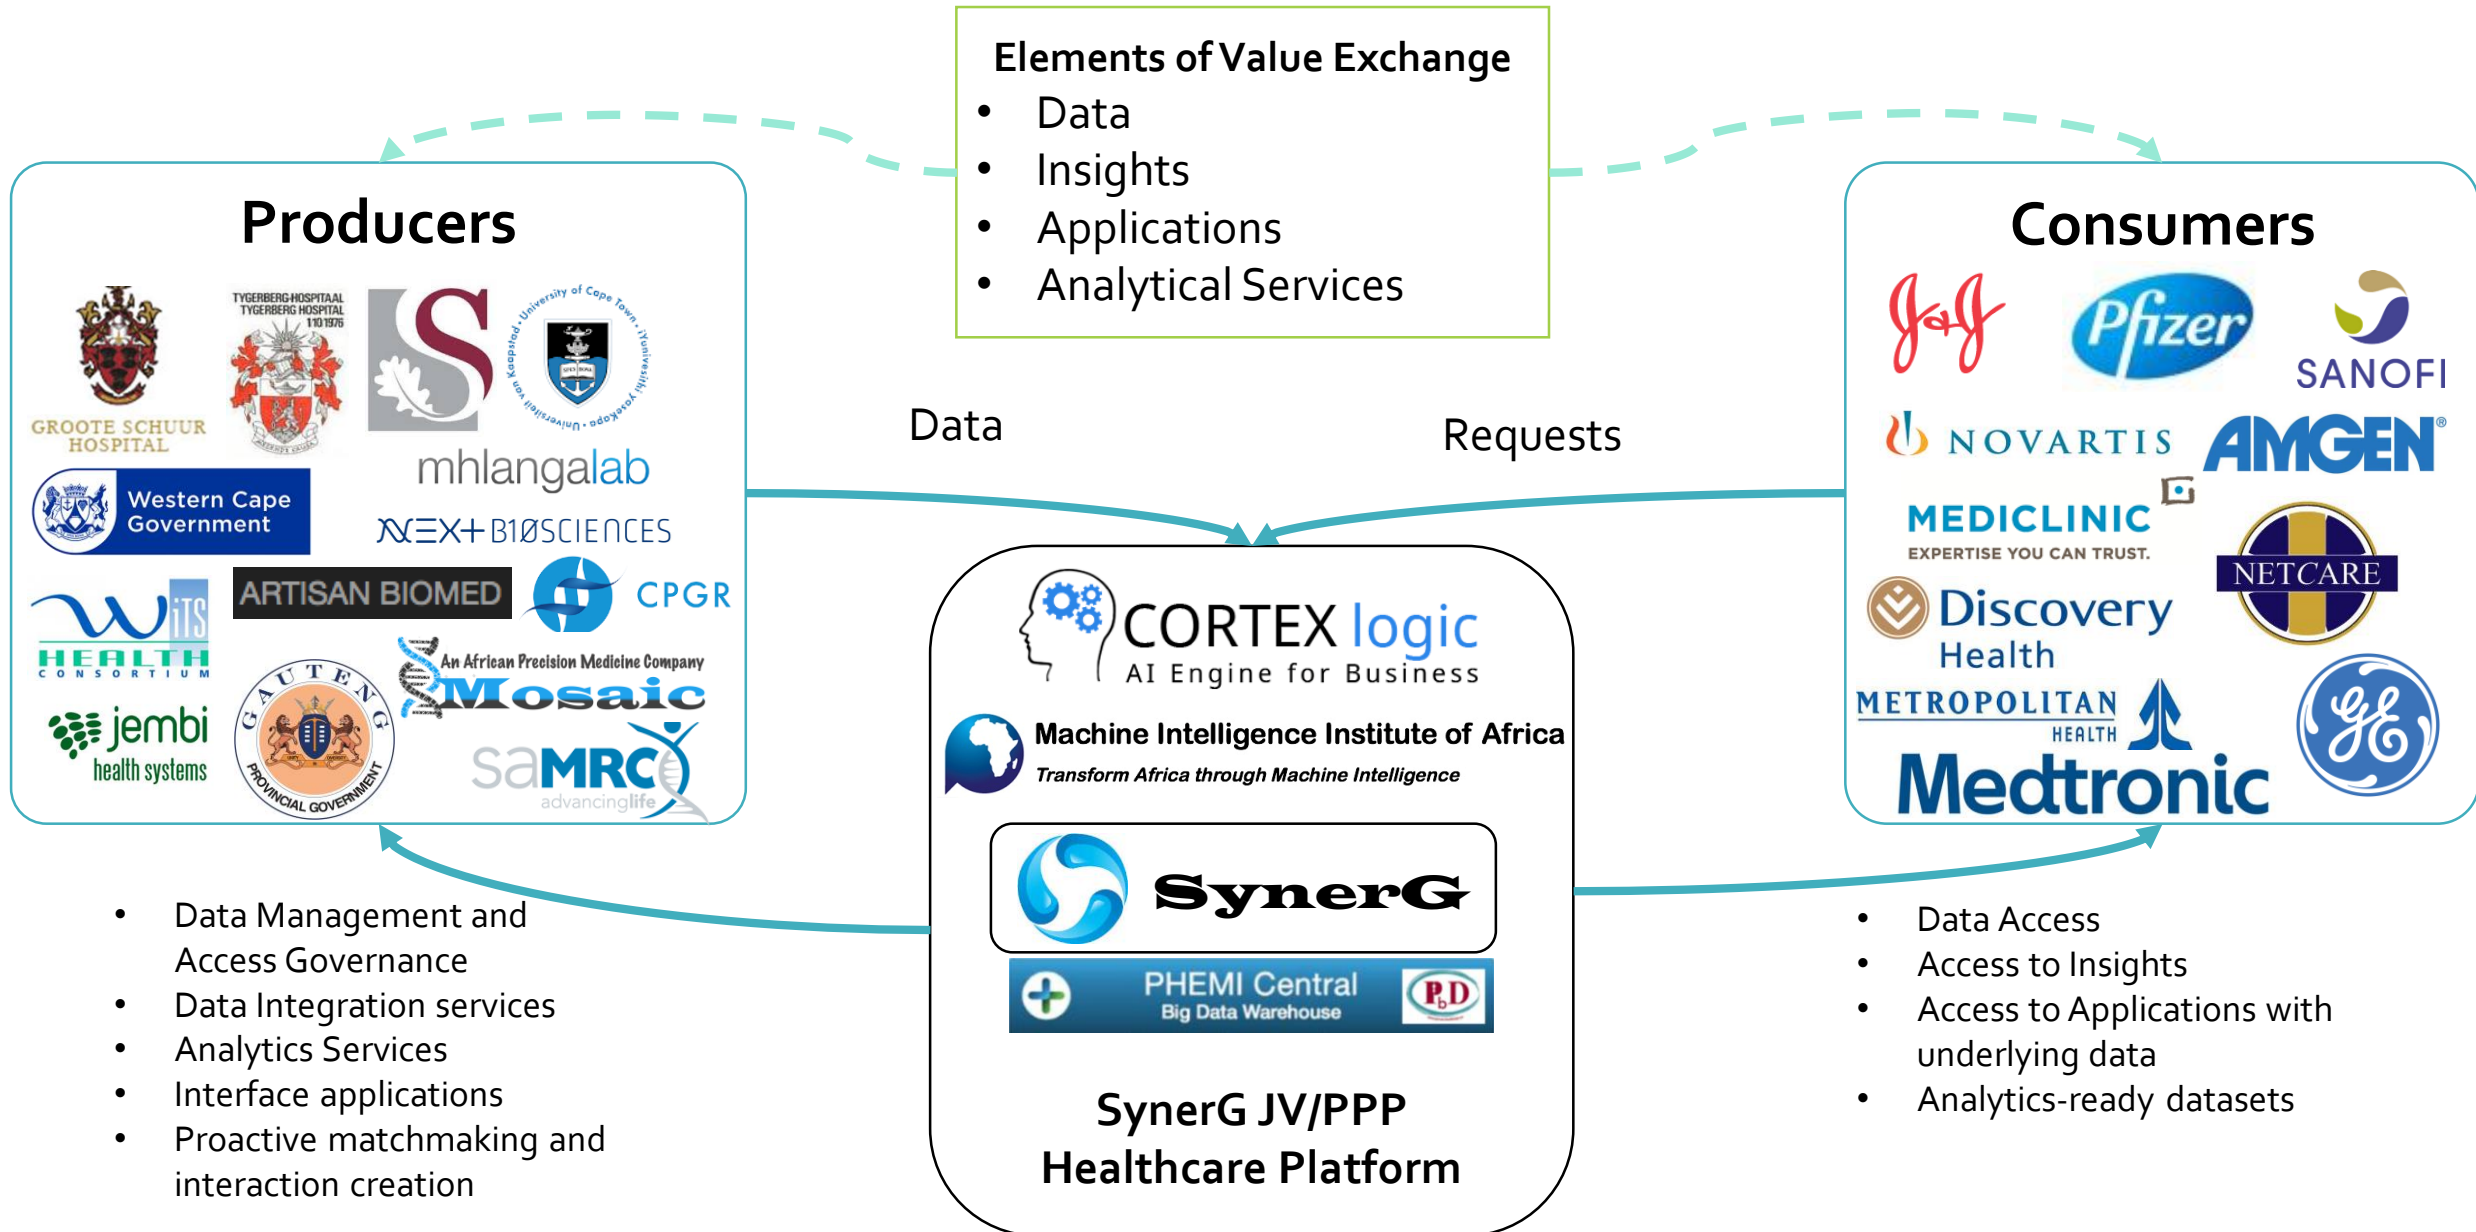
Elements of Value Exchange
- Data
- Insights
- Applications
- Analytical Services

Producers

GROOTE SCHUUR HOSPITAL

TYGERBERG-HOSPITAAL TYGERBERG HOSPITAL 1976

University of Cape Town · iYunivesithi yaseKapa · Universiteit van Kaapstad

mhlangalab

Western Cape Government

NEXT BIOSCIENCES

iTS HEALTH CONSORTIUM

ARTISAN BIOMED

CPGR

An African Precision Medicine Company Mosaic

jembi health systems

GAUTENG PROVINCIAL GOVERNMENT

saMRC advancinglife

Data

Requests

Consumers

J&J

Pfizer

SANOFI

NOVARTIS

AMGEN

MEDICLINIC EXPERTISE YOU CAN TRUST.

NETCARE

Discovery Health

METROPOLITAN HEALTH

Medtronic

GE

CORTEX logic AI Engine for Business

Machine Intelligence Institute of Africa
Transform Africa through Machine Intelligence

SynerG

PHEMI Central Big Data Warehouse

PbD

SynerG JV/PPP Healthcare Platform

- Data Management and Access Governance
- Data Integration services
- Analytics Services
- Interface applications
- Proactive matchmaking and interaction creation

- Data Access
- Access to Insights
- Access to Applications with underlying data
- Analytics-ready datasets